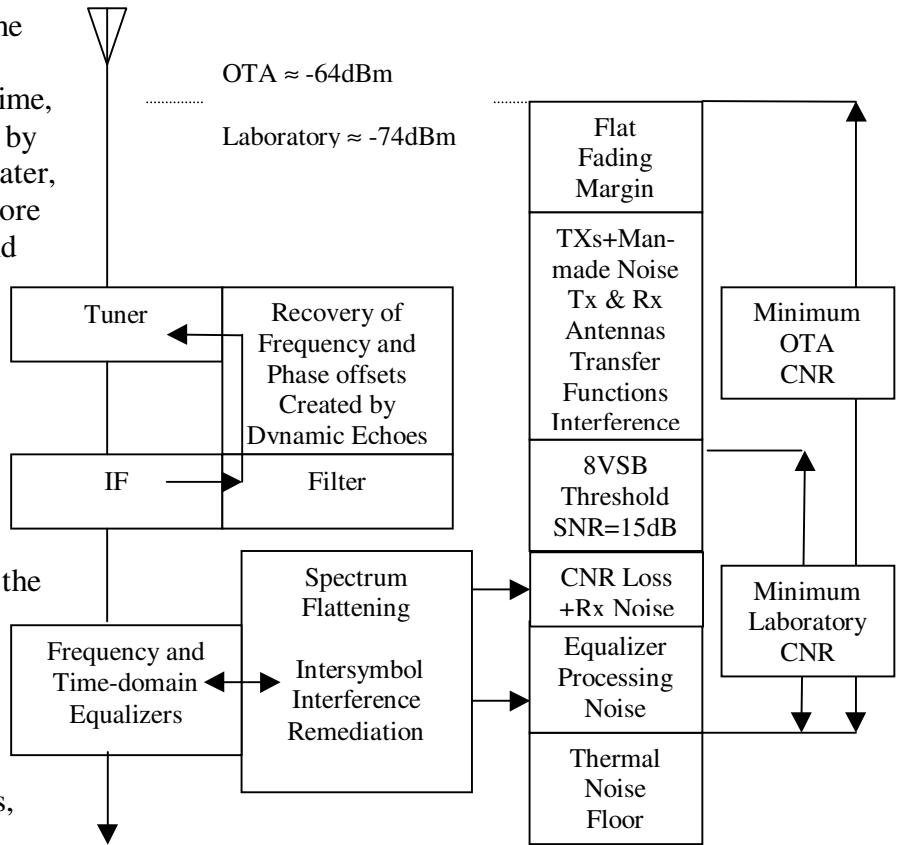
he

ime,
by
ater,
ore
d

the

s,

OTA ≈ -64dBm

Laboratory ≈ -74dBm

Flat Fading Margin

TXs+Manmade Noise Tx & Rx Antennas Transfer Functions Interference

8VSB Threshold SNR=15dB

CNR Loss +Rx Noise

Equalizer Processing Noise

Thermal Noise Floor

Minimum OTA CNR

Minimum Laboratory CNR

Tuner

Recovery of Frequency and Phase offsets Created by Dynamic Echoes

IF

Filter

Spectrum Flattening

Intersymbol Interference Remediation

Frequency and Time-domain Equalizers